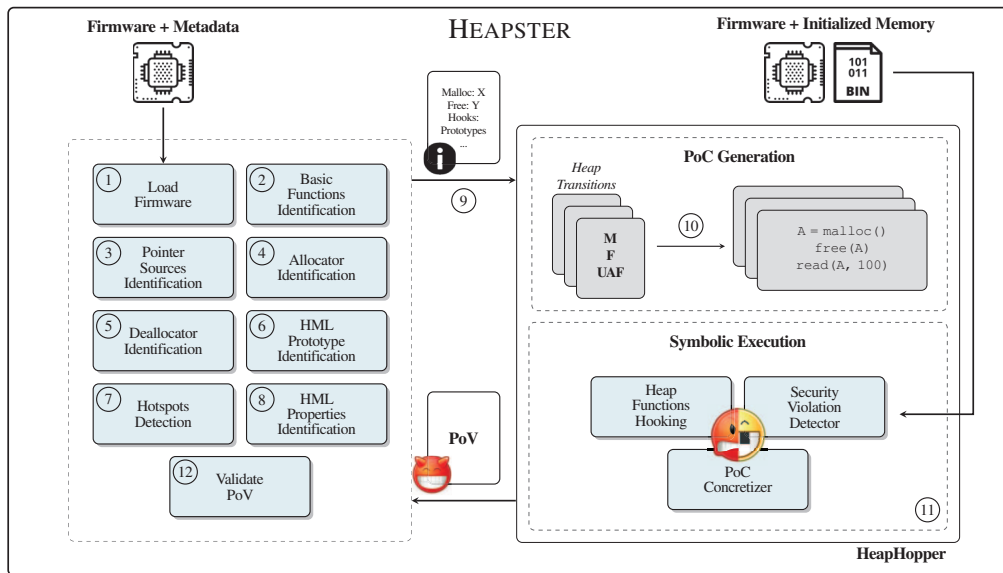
HEAPSTER

Firmware + Metadata

Firmware + Initialized Memory

101
011
BIN

Malloc: X
Free: Y
Hooks:
Prototypes
...

1 Load Firmware

2 Basic Functions Identification

3 Pointer Sources Identification

4 Allocator Identification

5 Deallocator Identification

6 HML Prototype Identification

7 Hotspots Detection

8 HML Properties Identification

12 Validate PoV

9

PoC Generation

Heap Transitions

M
F
UAF

10

A = malloc()
free(A)
read(A, 100)

Symbolic Execution

Heap Functions Hooking

Security Violation Detector

PoC Concretizer

PoV

11

HeapHopper